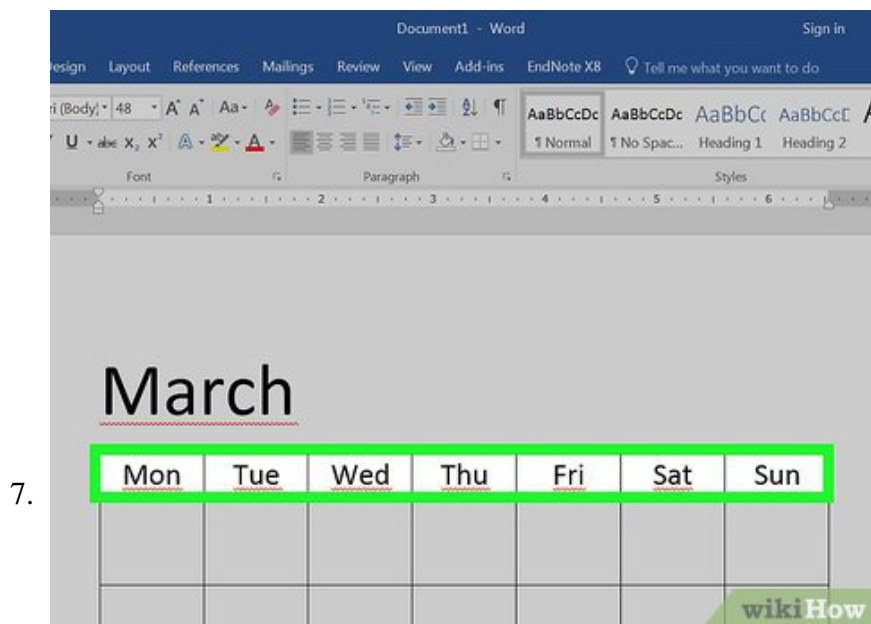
Document1 - Word

Sign in

esign Layout References Mailings Review View Add-ins EndNote X8 Tell me what you want to do

i (Body) 48 A A Aa

AaBbCcDc ¶ Normal AaBbCcDc ¶ No Spac... AaBbCc Heading 1 AaBbCcD Heading 2

Font Paragraph Styles

1 2 3 4 5 6

March

| Mon | Tue | Wed | Thu | Fri | Sat | Sun |
|---|---|---|---|---|---|---|
| | | | | | | |
| | | | | | | |

7.

wikiHow